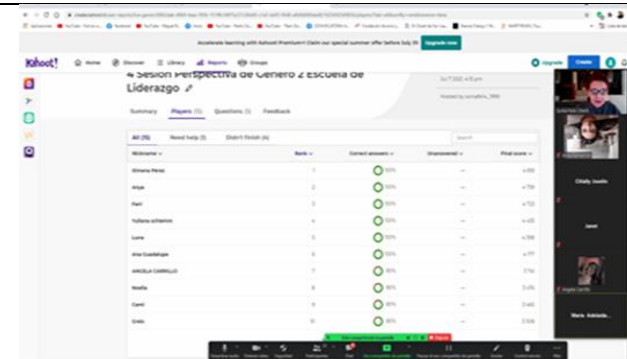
Accelerate learning with Kahoot! Premium+! Claim our special summer offer before July 31 Upgrade now

Kahoot! Home Discover Library Reports Groups

Upgrade Create

4 Sesion Perspectiva de Genero 2 Escuela de Liderazgo

Summary Players (15) Questions (5) Feedback

Hosted by

All (15) Need help (3) Didn't finish (4)

Search

| Nickname | Rank | Correct answers | Unanswered | Final score |
|---|---|---|---|---|
| Gilmena Pérez | 1 | 100% | — | 4,550 |
| Anye | 2 | 100% | — | 4,739 |
| Fani | 3 | 100% | — | 4,722 |
| Yuliana schlamm | 4 | 100% | — | 4,435 |
| Luna | 5 | 100% | — | 4,398 |
| Ana Guadalupe | 6 | 100% | — | 4,177 |
| ANGELA CARRILLO | 7 | 80% | — | 3,761 |
| Noelia | 8 | 80% | — | 3,476 |
| Caml | 9 | 80% | — | 3,440 |
| Grato | 10 | 80% | — | 3,338 |

Cristy Justo

Janet

Angela Carrillo

Mara Adelaida

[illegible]